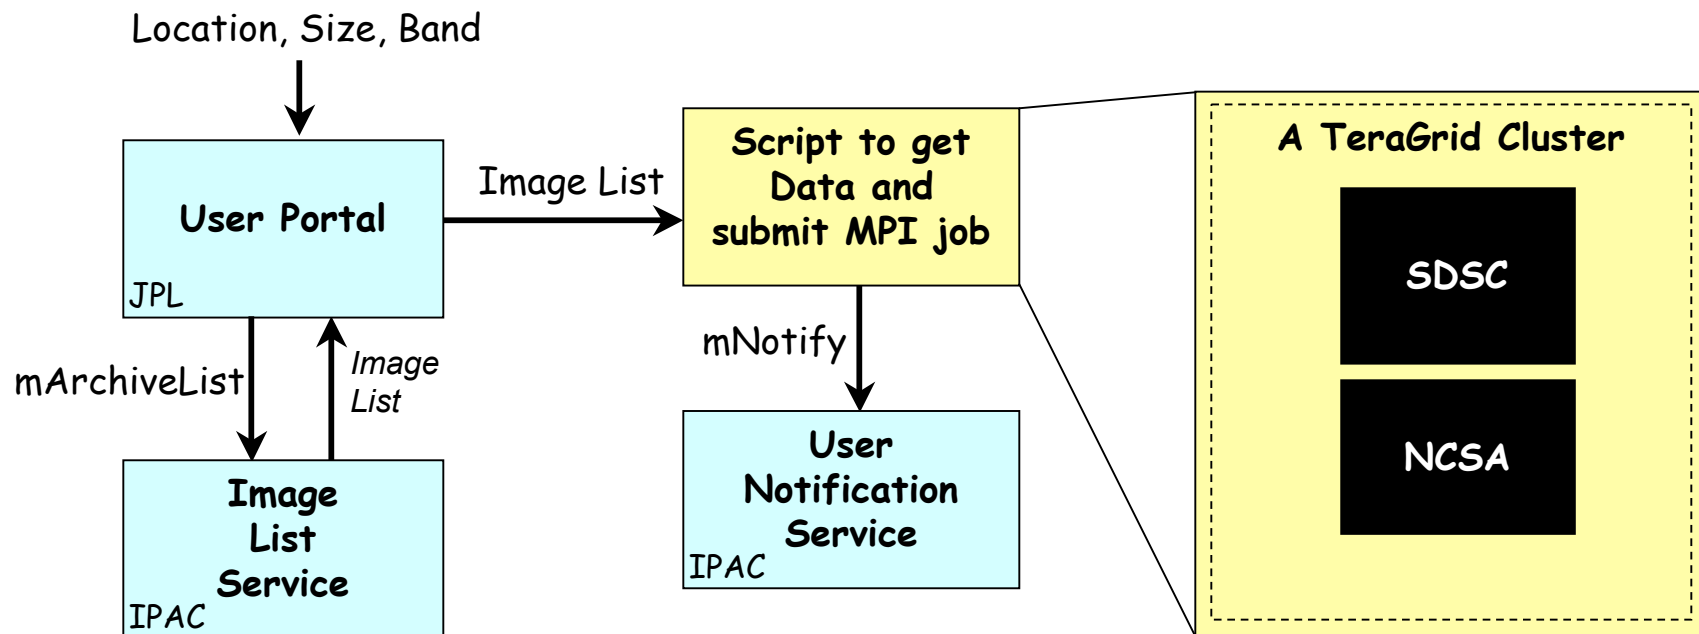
Location, Size, Band

User Portal

JPL

Image List

Script to get Data and submit MPI job

A TeraGrid Cluster

SDSC

NCSA

mArchiveList

Image List

mNotify

Image List Service

IPAC

User Notification Service

IPAC